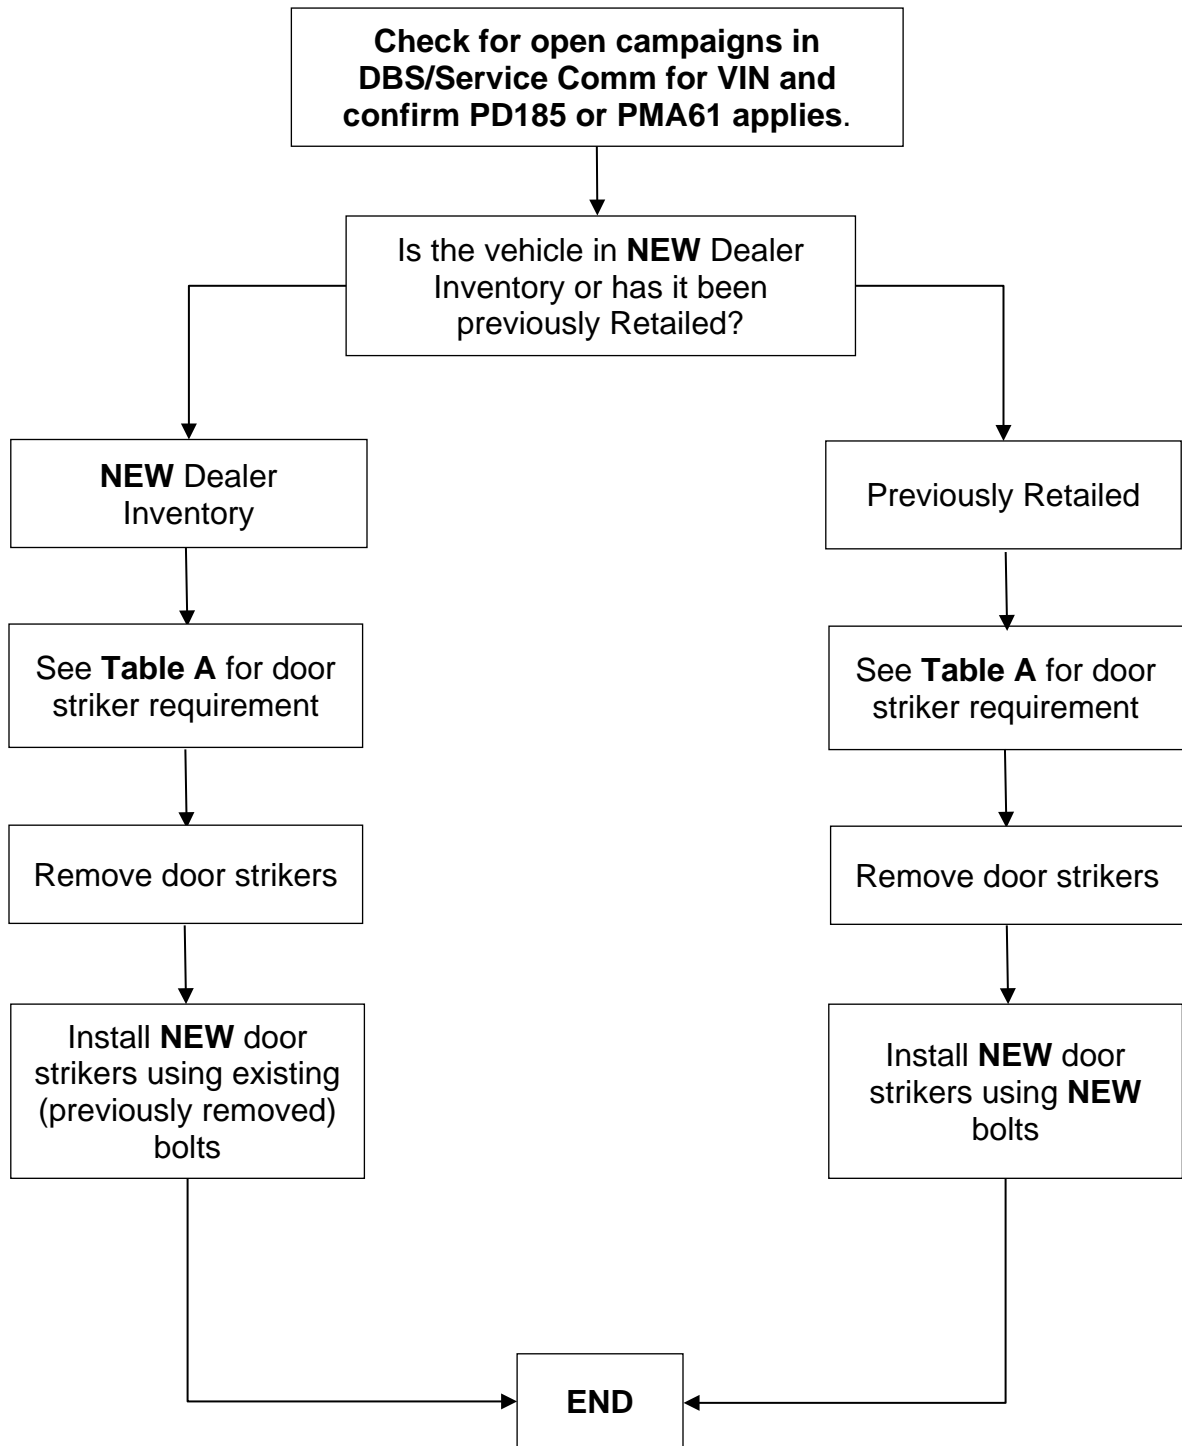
Check for open campaigns in DBS/Service Comm for VIN and confirm PD185 or PMA61 applies.

Is the vehicle in NEW Dealer Inventory or has it been previously Retailed?

NEW Dealer Inventory

See Table A for door striker requirement

Remove door strikers

Install NEW door strikers using existing (previously removed) bolts

Previously Retailed

See Table A for door striker requirement

Remove door strikers

Install NEW door strikers using NEW bolts

END